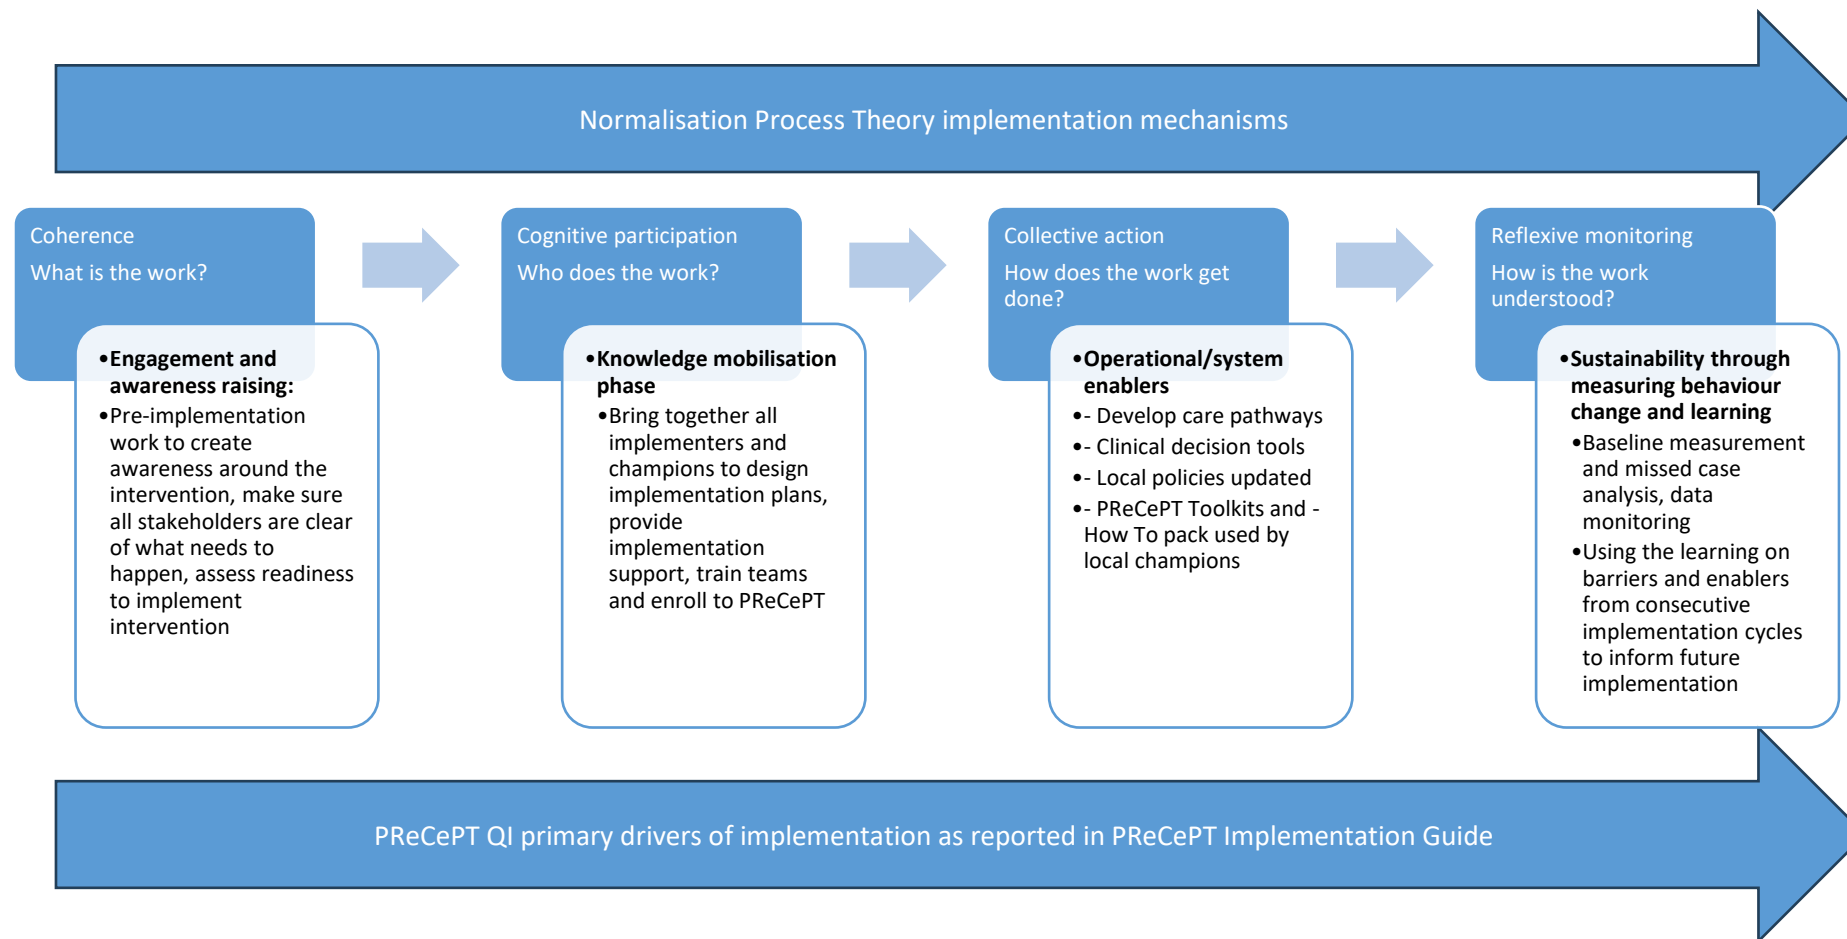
Normalisation Process Theory implementation mechanisms

Coherence
What is the work?

•Engagement and awareness raising:
•Pre-implementation work to create awareness around the intervention, make sure all stakeholders are clear of what needs to happen, assess readiness to implement intervention

Cognitive participation
Who does the work?

•Knowledge mobilisation phase
•Bring together all implementers and champions to design implementation plans, provide implementation support, train teams and enroll to PReCePT

Collective action
How does the work get done?

•Operational/system enablers
•- Develop care pathways
•- Clinical decision tools
•- Local policies updated
•- PReCePT Toolkits and - How To pack used by local champions

Reflexive monitoring
How is the work understood?

•Sustainability through measuring behaviour change and learning
•Baseline measurement and missed case analysis, data monitoring
•Using the learning on barriers and enablers from consecutive implementation cycles to inform future implementation

PReCePT QI primary drivers of implementation as reported in PReCePT Implementation Guide